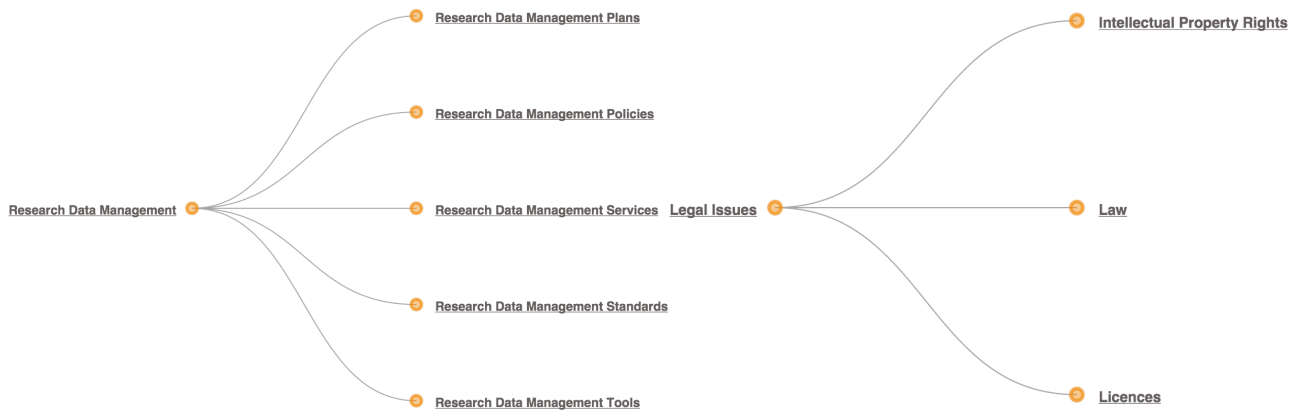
Research Data Management

Research Data Management Plans

Research Data Management Policies

Research Data Management Services

Research Data Management Standards

Research Data Management Tools

Legal Issues

Intellectual Property Rights

Law

Licences